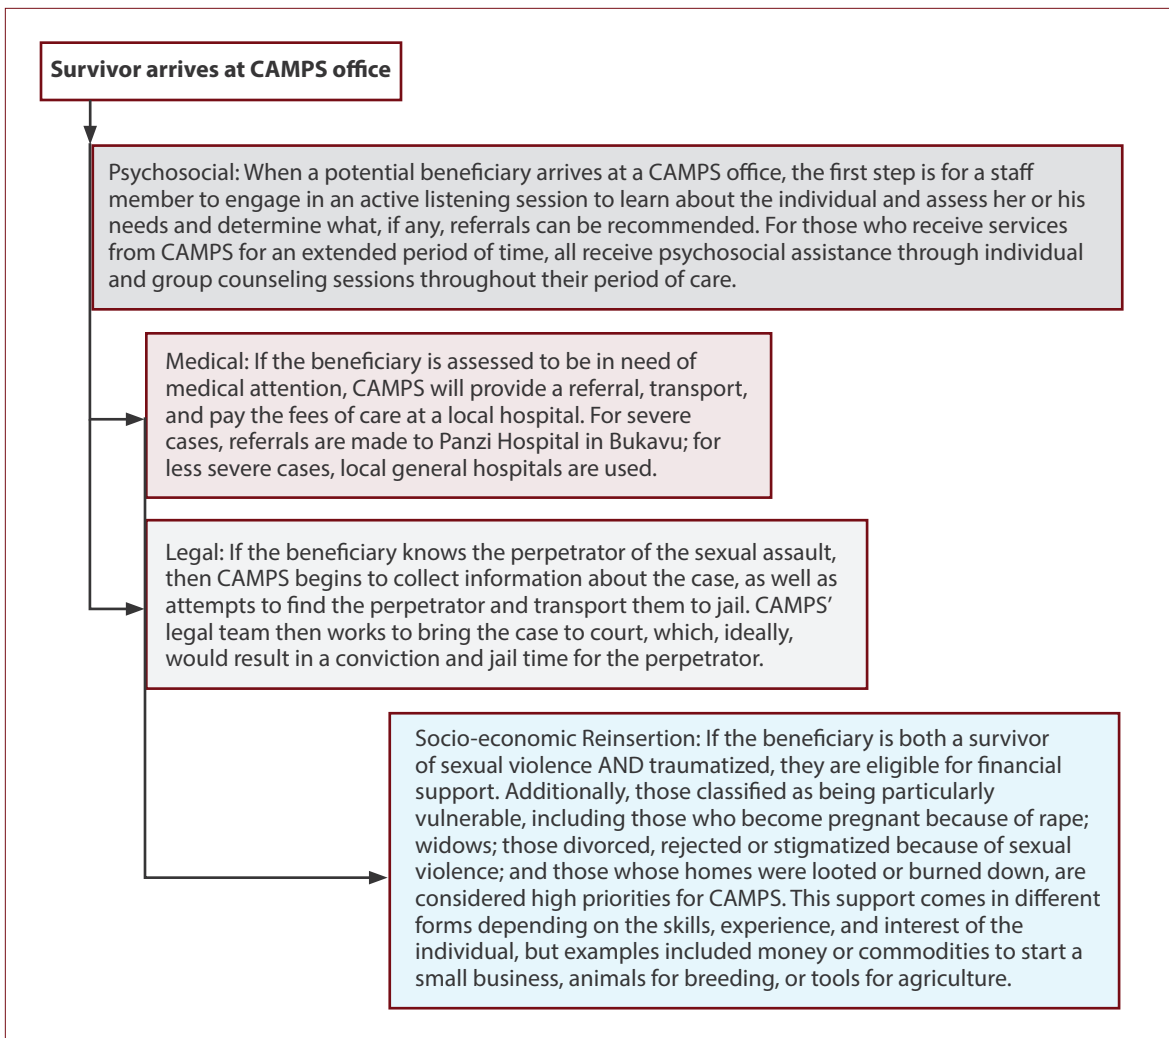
Survivor arrives at CAMPS office

Psychosocial: When a potential beneficiary arrives at a CAMPS office, the first step is for a staff member to engage in an active listening session to learn about the individual and assess her or his needs and determine what, if any, referrals can be recommended. For those who receive services from CAMPS for an extended period of time, all receive psychosocial assistance through individual and group counseling sessions throughout their period of care.

Medical: If the beneficiary is assessed to be in need of medical attention, CAMPS will provide a referral, transport, and pay the fees of care at a local hospital. For severe cases, referrals are made to Panzi Hospital in Bukavu; for less severe cases, local general hospitals are used.

Legal: If the beneficiary knows the perpetrator of the sexual assault, then CAMPS begins to collect information about the case, as well as attempts to find the perpetrator and transport them to jail. CAMPS' legal team then works to bring the case to court, which, ideally, would result in a conviction and jail time for the perpetrator.

Socio-economic Reinsertion: If the beneficiary is both a survivor of sexual violence AND traumatized, they are eligible for financial support. Additionally, those classified as being particularly vulnerable, including those who become pregnant because of rape; widows; those divorced, rejected or stigmatized because of sexual violence; and those whose homes were looted or burned down, are considered high priorities for CAMPS. This support comes in different forms depending on the skills, experience, and interest of the individual, but examples included money or commodities to start a small business, animals for breeding, or tools for agriculture.